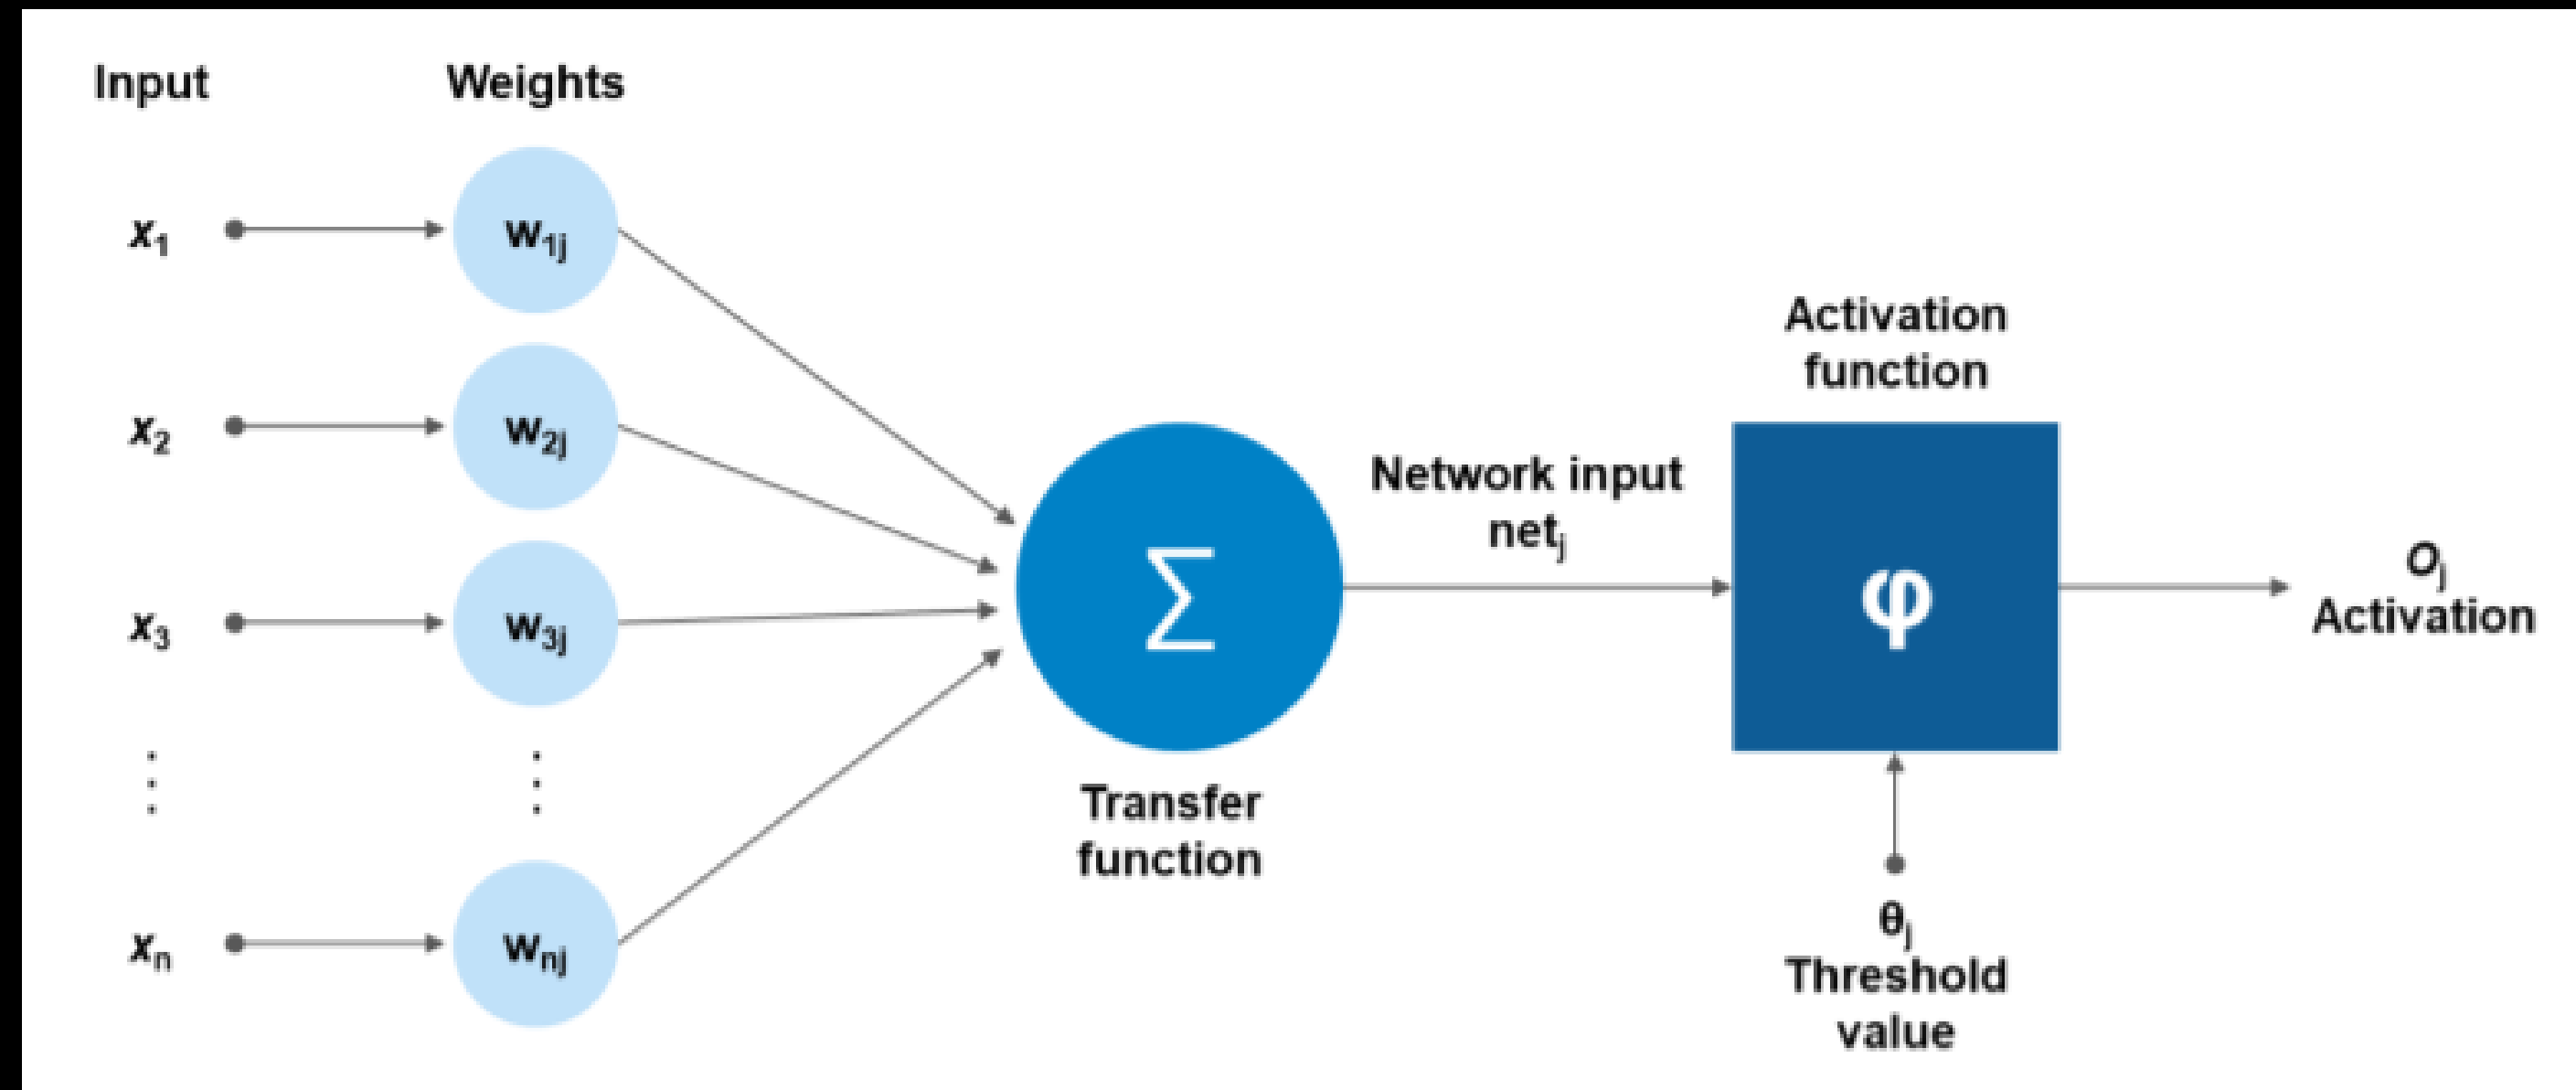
Input

Weights

$x_1$

$w_{1j}$

$x_2$

$w_{2j}$

$x_3$

$w_{3j}$

⋮

⋮

$x_n$

$w_{nj}$

$\Sigma$

Transfer function

Network input $net_j$

Activation function

$\varphi$

$\theta_j$ Threshold value

$o_j$ Activation